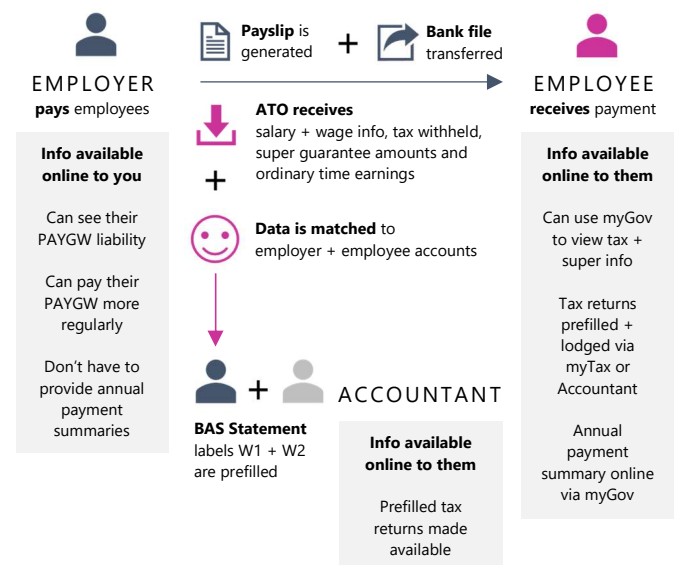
EMPLOYER
**pays** employees

**Info available online to you**

Can see their PAYGW liability

Can pay their PAYGW more regularly

Don't have to provide annual payment summaries

**Payslip** is generated + **Bank file** transferred

**ATO receives**
salary + wage info, tax withheld, super guarantee amounts and ordinary time earnings

+

**Data is matched** to employer + employee accounts

+

ACCOUNTANT

**BAS Statement** labels W1 + W2 are prefilled

**Info available online to them**

Prefilled tax returns made available

EMPLOYEE
**receives** payment

**Info available online to them**

Can use myGov to view tax + super info

Tax returns prefilled + lodged via myTax or Accountant

Annual payment summary online via myGov